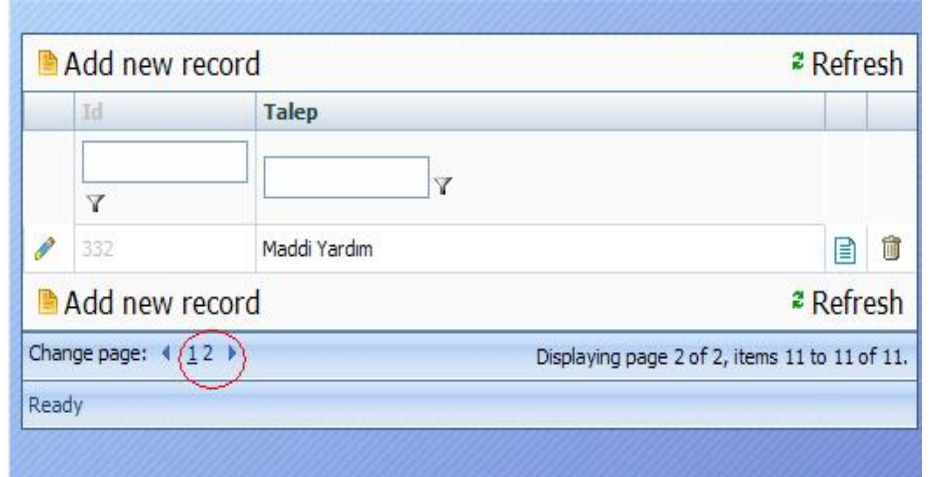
Add new record Refresh

| | Id | Talep | | |
|---|---|---|---|---|
| | | | | |
| | 332 | Maddi Yardım | | |

Add new record Refresh

Change page: 1 2

Displaying page 2 of 2, items 11 to 11 of 11.

Ready